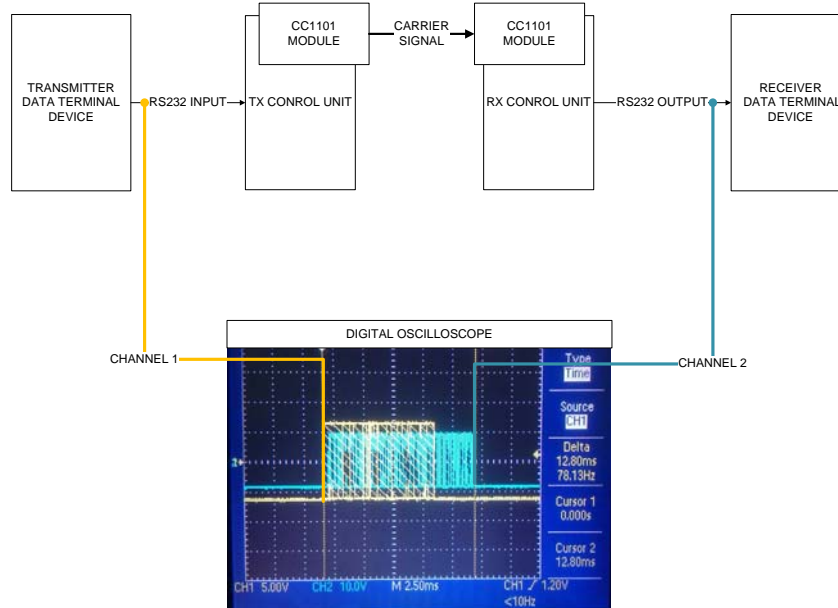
TRANSMITTER DATA TERMINAL DEVICE

RS232 INPUT

CC1101 MODULE

TX CONROL UNIT

CARRIER SIGNAL

CC1101 MODULE

RX CONROL UNIT

RS232 OUTPUT

RECEIVER DATA TERMINAL DEVICE

DIGITAL OSCILLOSCOPE

CHANNEL 1

CHANNEL 2

Type
Time

Source
CH1

Delta
12.80ms
78.13Hz

Cursor 1
0.000s

Cursor 2
12.80ms

CH1 5.00V CH2 10.0V M 2.50ms CH1 ⁄ 1.20V
<10Hz